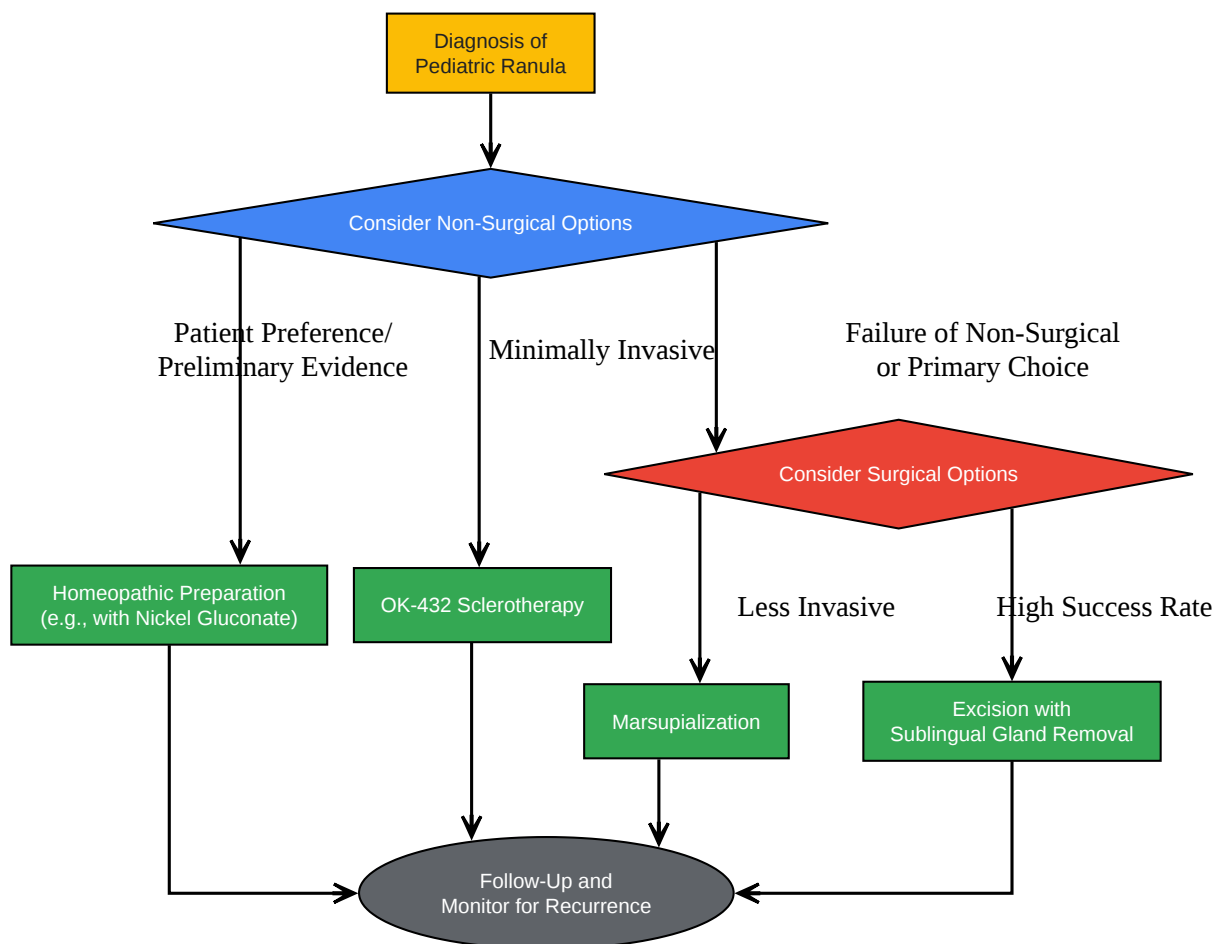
Diagnosis of
Pediatric Ranula

Consider Non-Surgical Options

Patient Preference/
Preliminary Evidence

Minimally Invasive

Failure of Non-Surgical
or Primary Choice

Consider Surgical Options

Homeopathic Preparation
(e.g., with Nickel Gluconate)

OK-432 Sclerotherapy

Less Invasive

High Success Rate

Marsupialization

Excision with
Sublingual Gland Removal

Follow-Up and
Monitor for Recurrence